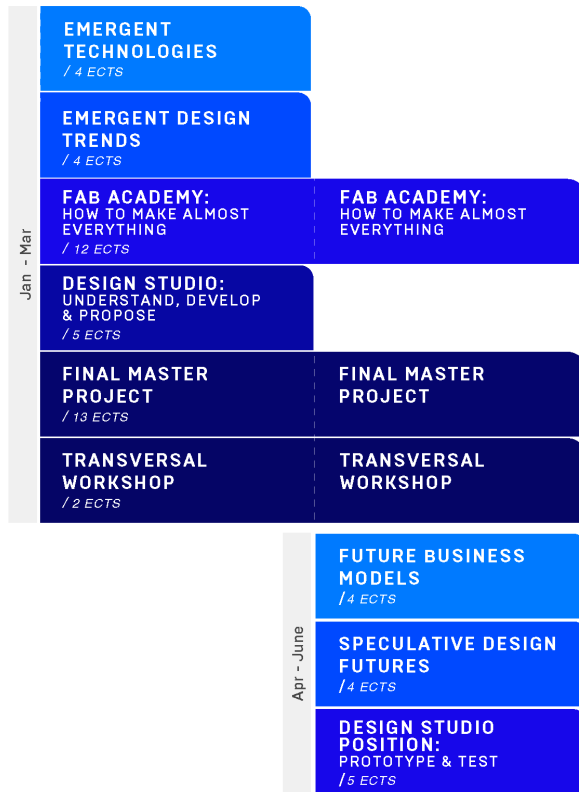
Jan - Mar

EMERGENT TECHNOLOGIES
/ 4 ECTS

EMERGENT DESIGN TRENDS
/ 4 ECTS

FAB ACADEMY: HOW TO MAKE ALMOST EVERYTHING
/ 12 ECTS

FAB ACADEMY: HOW TO MAKE ALMOST EVERYTHING

DESIGN STUDIO: UNDERSTAND, DEVELOP & PROPOSE
/ 5 ECTS

FINAL MASTER PROJECT
/ 13 ECTS

FINAL MASTER PROJECT

TRANSVERSAL WORKSHOP
/ 2 ECTS

TRANSVERSAL WORKSHOP

Apr - June

FUTURE BUSINESS MODELS
/ 4 ECTS

SPECULATIVE DESIGN FUTURES
/ 4 ECTS

DESIGN STUDIO POSITION: PROTOTYPE & TEST
/ 5 ECTS